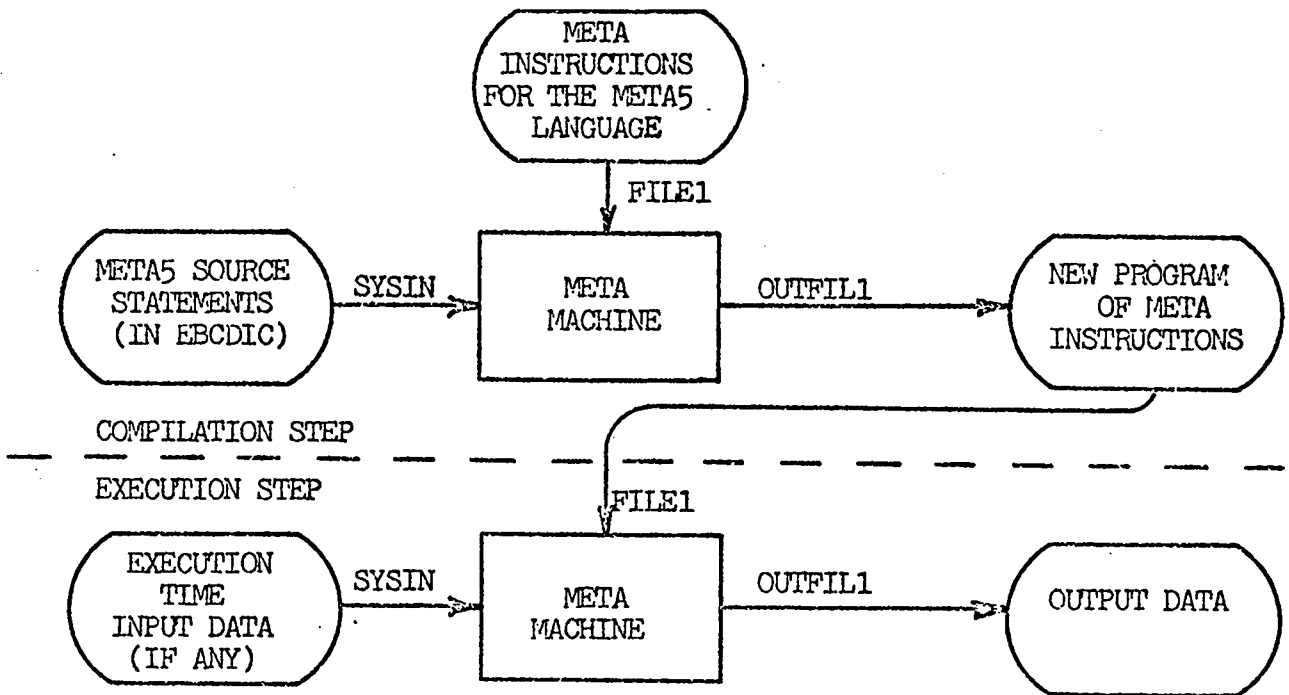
META INSTRUCTIONS FOR THE META5 LANGUAGE

FILE1

META5 SOURCE STATEMENTS (IN EBCDIC)

SYSIN

META MACHINE

OUTFIL1

NEW PROGRAM OF META INSTRUCTIONS

COMPILATION STEP

EXECUTION STEP

FILE1

EXECUTION TIME INPUT DATA (IF ANY)

SYSIN

META MACHINE

OUTFIL1

OUTPUT DATA